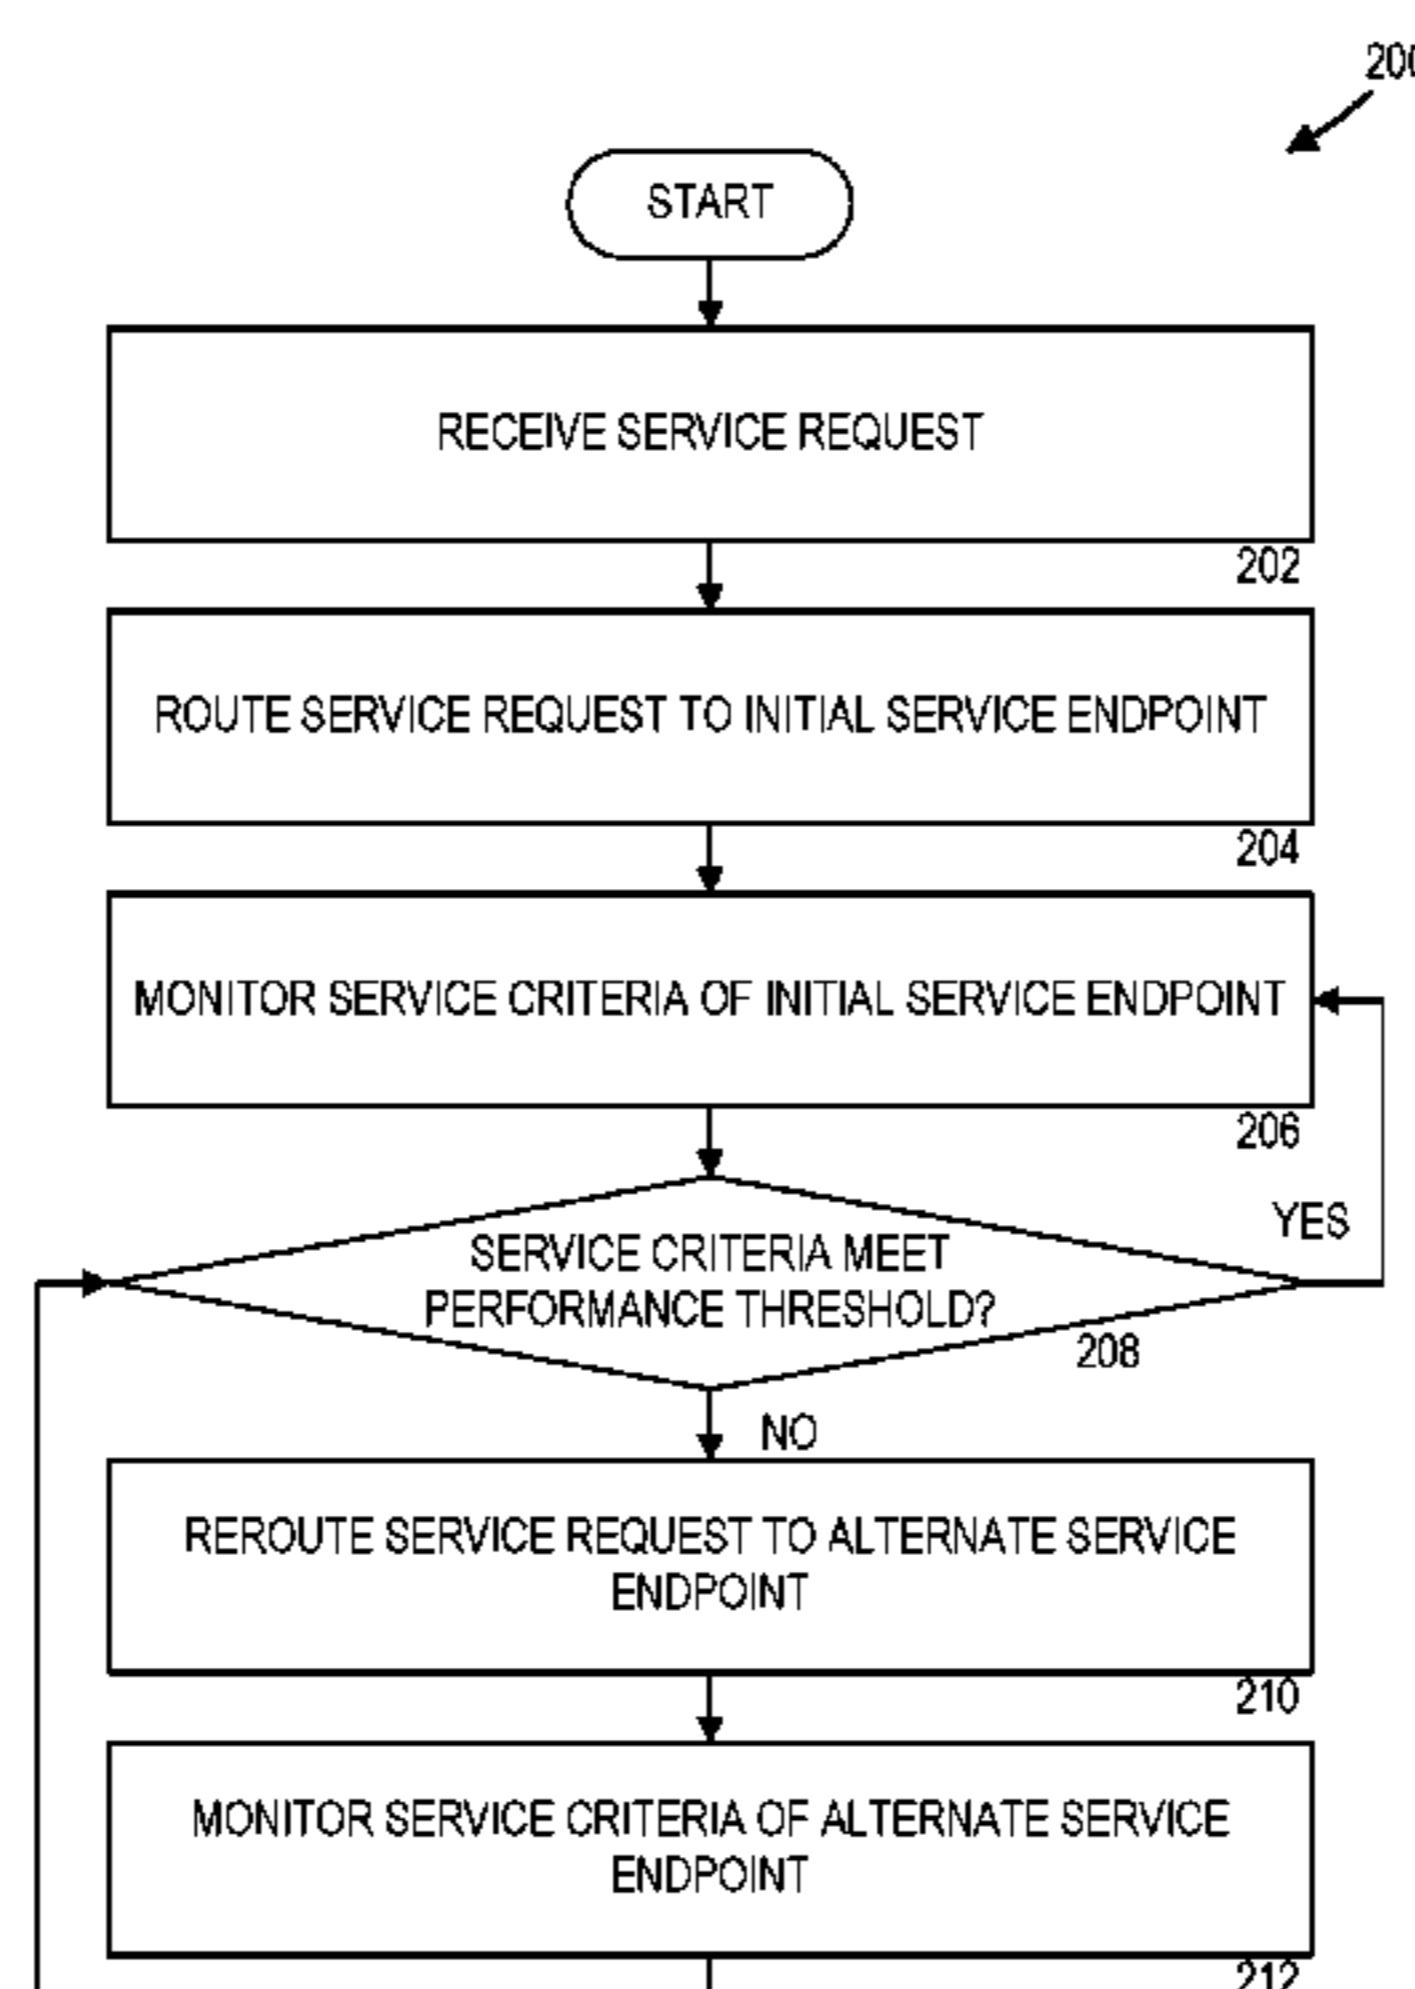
200

START

RECEIVE SERVICE REQUEST

202

ROUTE SERVICE REQUEST TO INITIAL SERVICE ENDPOINT

204

MONITOR SERVICE CRITERIA OF INITIAL SERVICE ENDPOINT

206

YES

SERVICE CRITERIA MEET PERFORMANCE THRESHOLD?

208

NO

REROUTE SERVICE REQUEST TO ALTERNATE SERVICE ENDPOINT

210

MONITOR SERVICE CRITERIA OF ALTERNATE SERVICE ENDPOINT

212